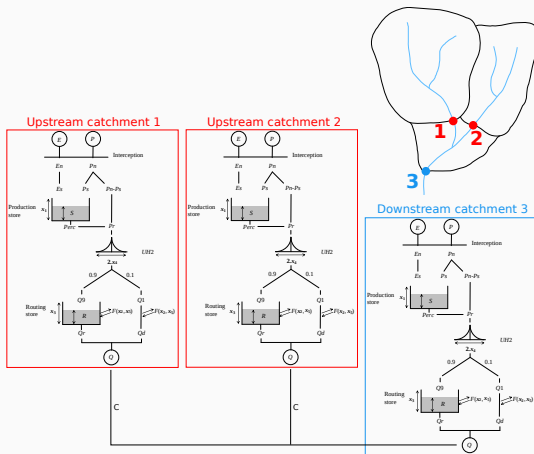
1
2
3

Upstream catchment 1

E P
Interception
En Pn
Es Ps Pn-Ps
Production store
$x_1$ S
Perc Pr
UH2
$2.x_4$
0.9 0.1
Q9 Q1
Routing store
$x_3$ R
$F(x_2, x_5)$ $F(x_2, x_5)$
Qr Qd
Q

Upstream catchment 2

E P
Interception
En Pn
Es Ps Pn-Ps
Production store
$x_1$ S
Perc Pr
UH2
$2.x_4$
0.9 0.1
Q9 Q1
Routing store
$x_3$ R
$F(x_2, x_5)$ $F(x_2, x_5)$
Qr Qd
Q

Downstream catchment 3

E P
Interception
En Pn
Es Ps Pn-Ps
Production store
$x_1$ S
Perc Pr
UH2
$2.x_4$
0.9 0.1
Q9 Q1
Routing store
$x_3$ R
$F(x_2, x_5)$ $F(x_2, x_5)$
Qr Qd
Q

C
C